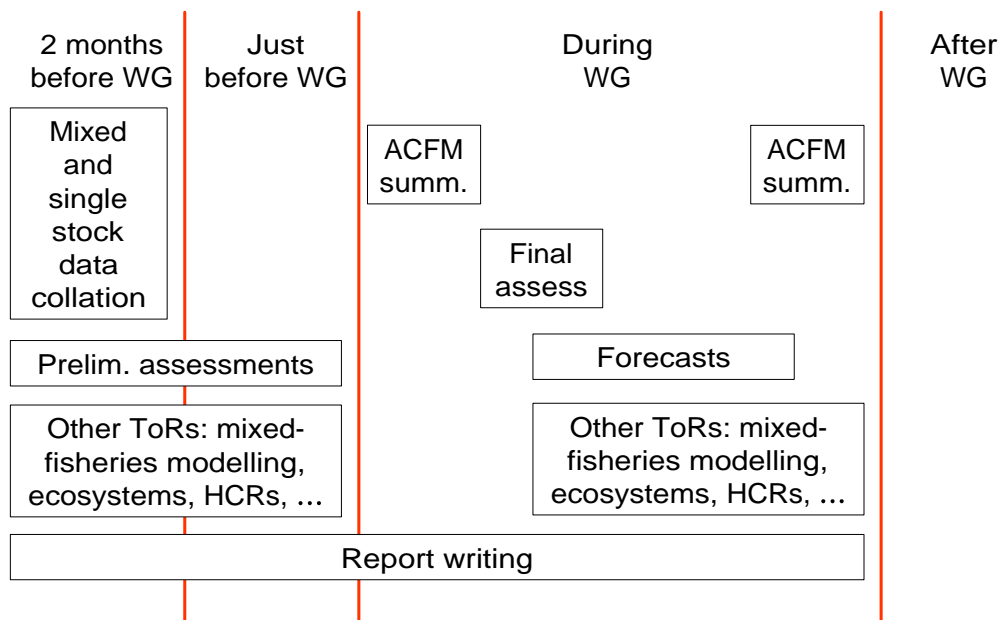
2 months before WG

Just before WG

During WG

After WG

Mixed and single stock data collation

ACFM summ.

ACFM summ.

Final assess

Prelim. assessments

Forecasts

Other ToRs: mixed-fisheries modelling, ecosystems, HCRs, …

Other ToRs: mixed-fisheries modelling, ecosystems, HCRs, …

Report writing